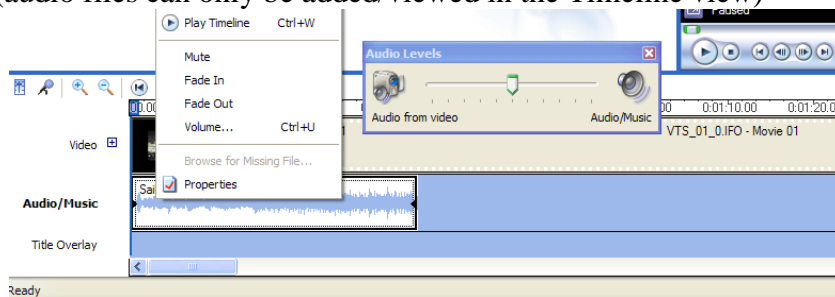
(audio files can only be added/viewed in the Timeline view)

Play Timeline Ctrl+W
Mute
Fade In
Fade Out
Volume... Ctrl+U
Browse for Missing File...
Properties

Audio Levels
Audio from video
Audio/Music

Paused

0:01:10.00
0:01:20.0

Video
VTS_01_0.IFO - Movie 01
Audio/Music
Sai
Title Overlay

Ready